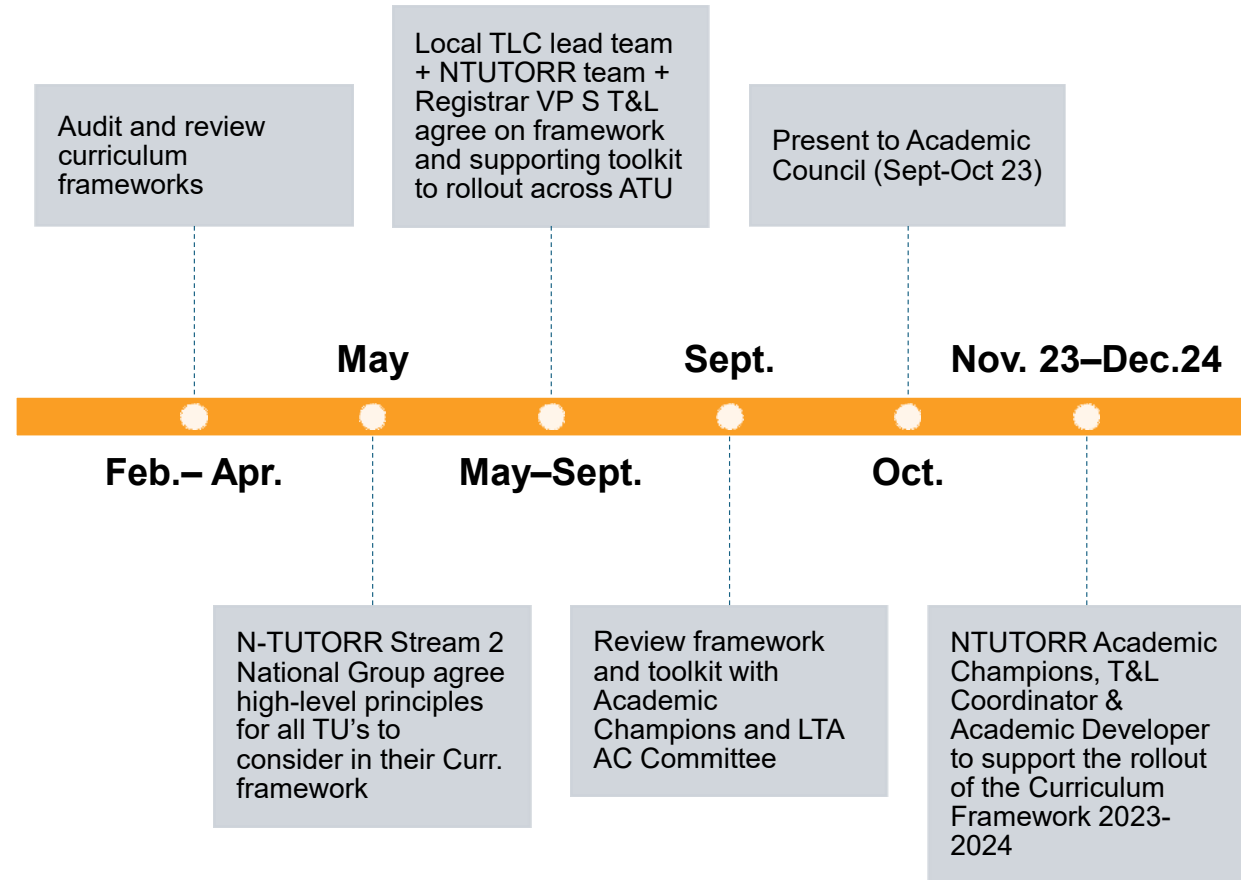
Audit and review curriculum frameworks

Local TLC lead team + NTUTORR team + Registrar VP S T&L agree on framework and supporting toolkit to rollout across ATU

Present to Academic Council (Sept-Oct 23)

May

Sept.

Nov. 23–Dec.24

Feb.– Apr.

May–Sept.

Oct.

N-TUTORR Stream 2 National Group agree high-level principles for all TU's to consider in their Curr. framework

Review framework and toolkit with Academic Champions and LTA AC Committee

NTUTORR Academic Champions, T&L Coordinator & Academic Developer to support the rollout of the Curriculum Framework 2023-2024